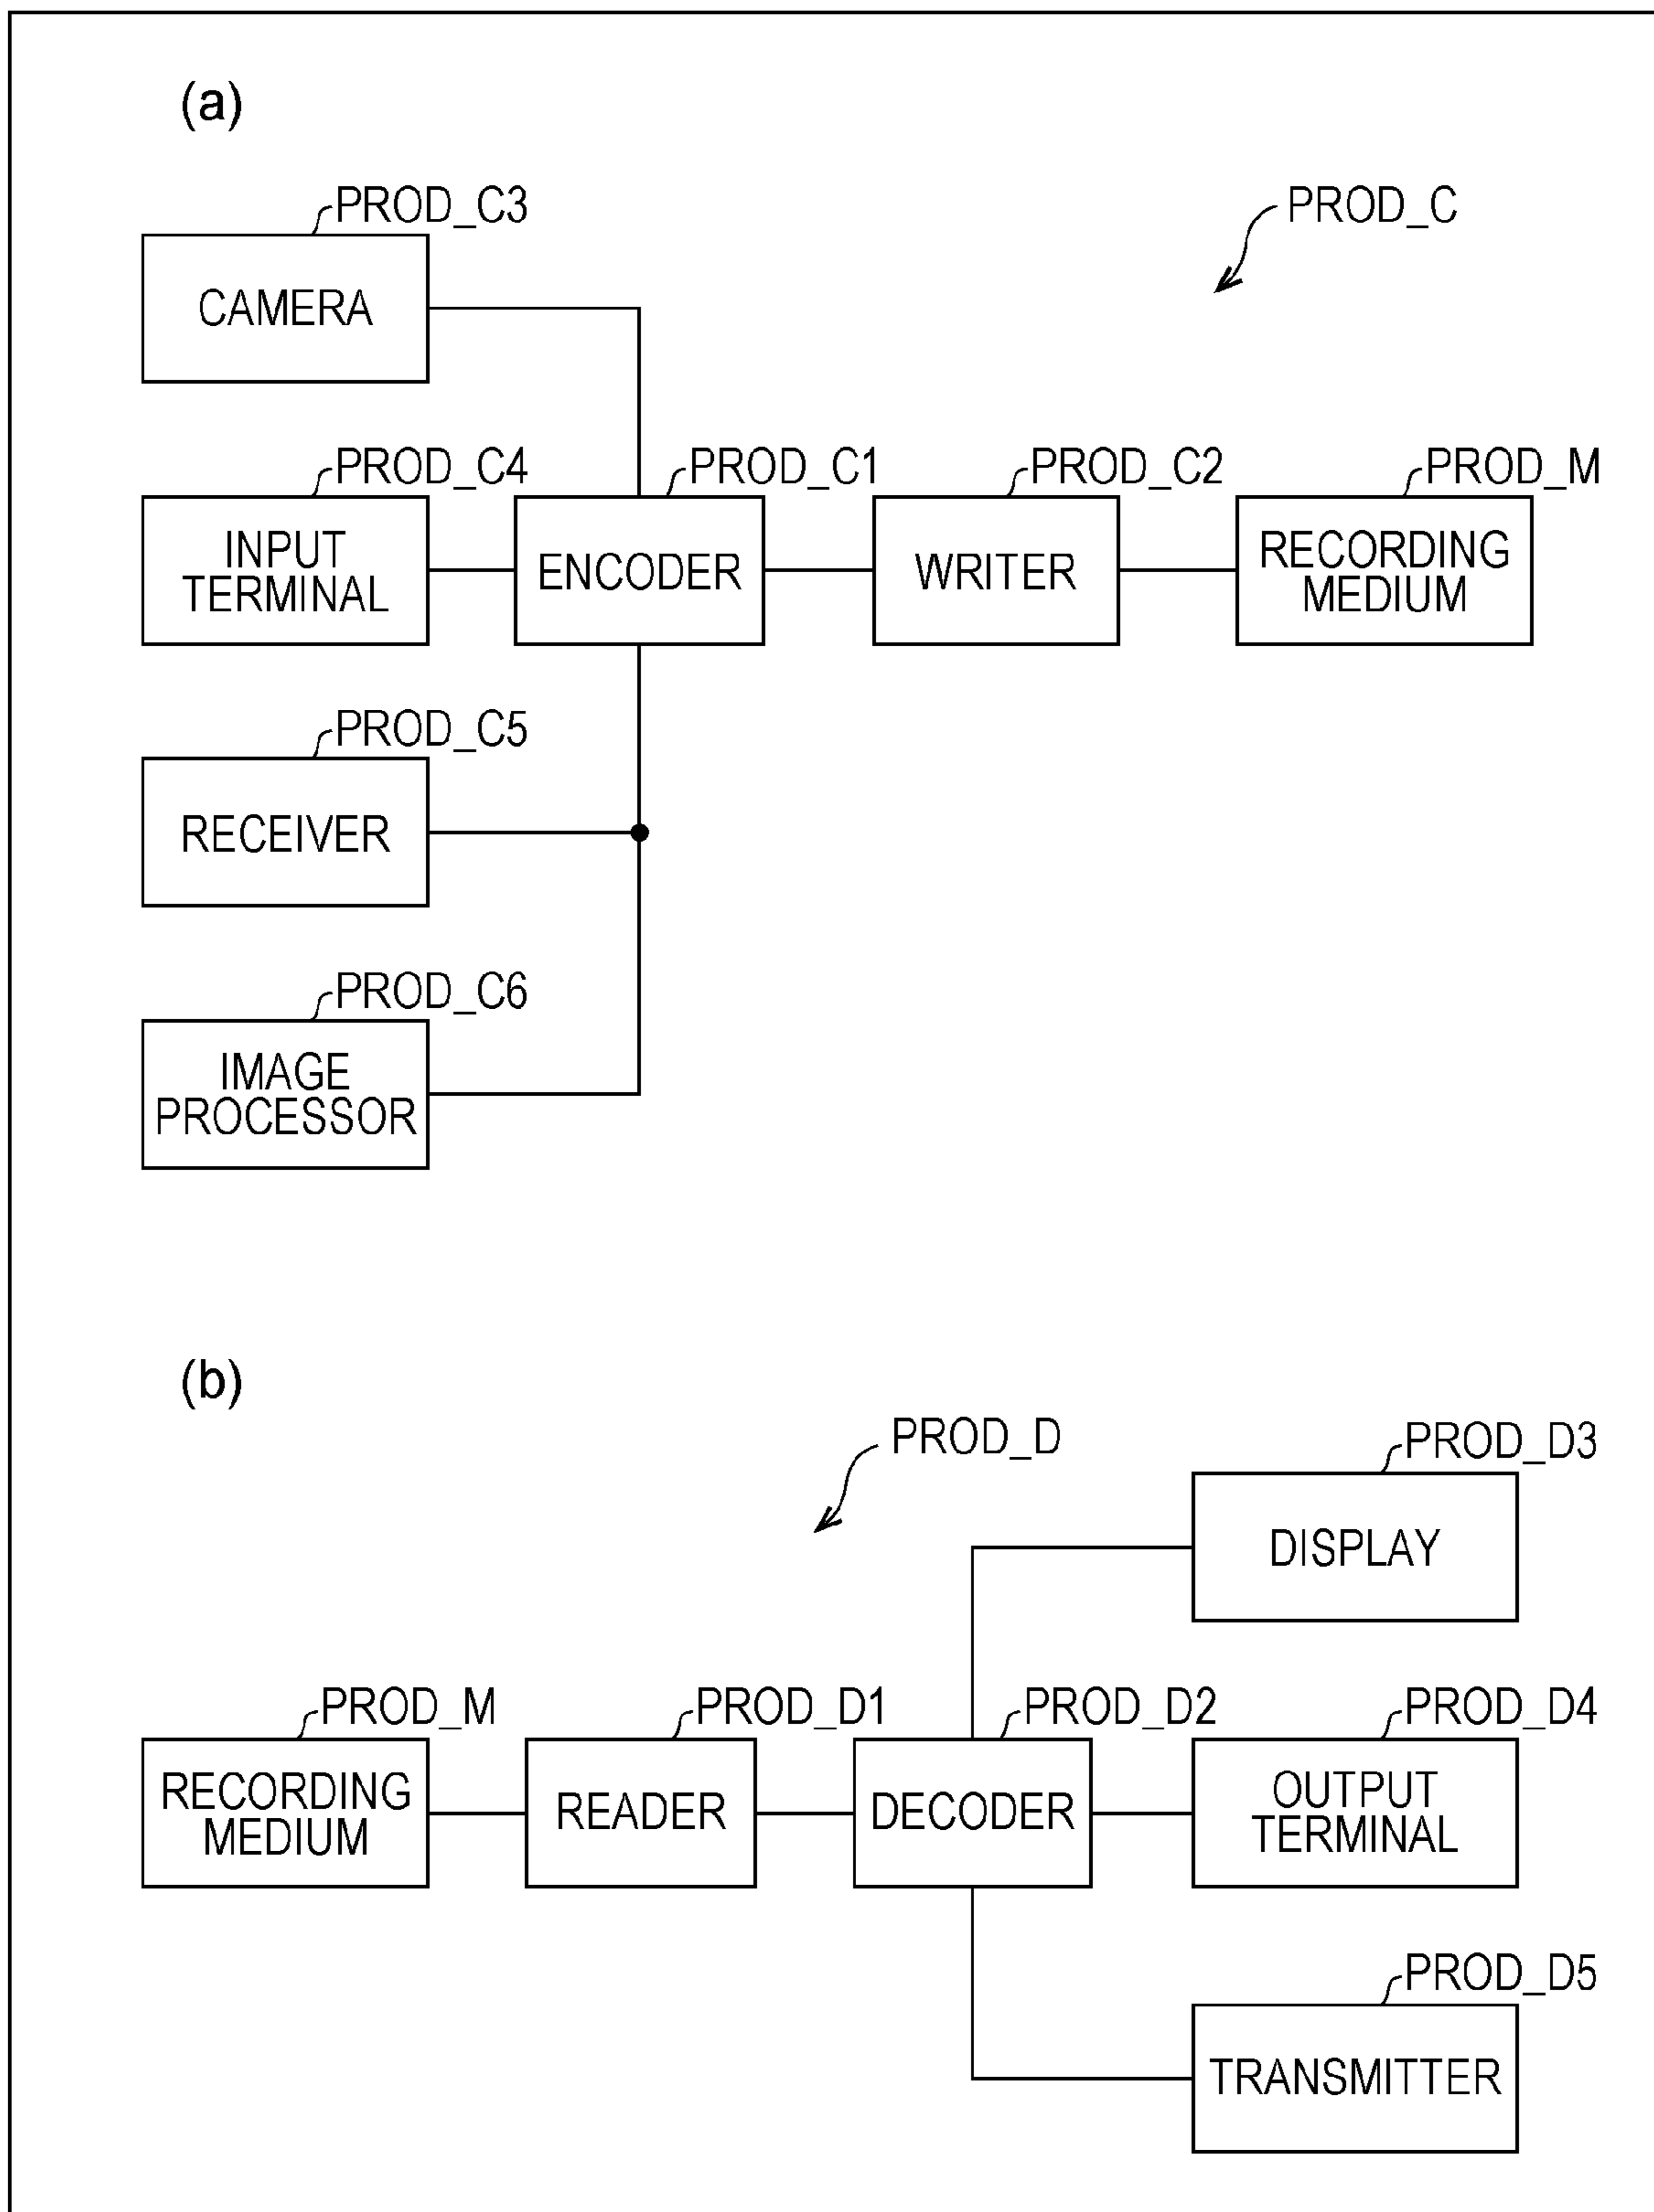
(a)

PROD_C3

PROD_C

CAMERA

PROD_C4

PROD_C1

PROD_C2

PROD_M

INPUT TERMINAL

ENCODER

WRITER

RECORDING MEDIUM

PROD_C5

RECEIVER

PROD_C6

IMAGE PROCESSOR

(b)

PROD_D

PROD_D3

DISPLAY

PROD_M

PROD_D1

PROD_D2

PROD_D4

RECORDING MEDIUM

READER

DECODER

OUTPUT TERMINAL

PROD_D5

TRANSMITTER